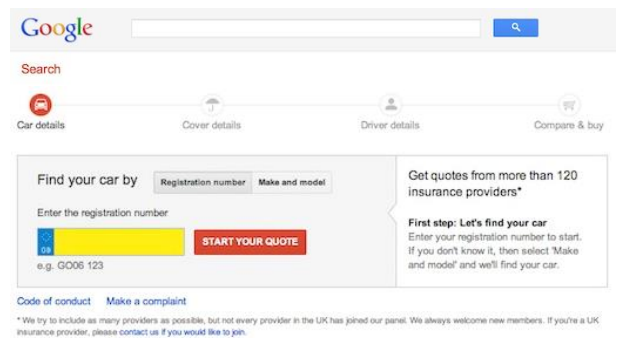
Google

Search

Car details

Cover details

Driver details

Compare & buy

Find your car by

Registration number

Make and model

Enter the registration number

GB

START YOUR QUOTE

e.g. GO06 123

Get quotes from more than 120 insurance providers*

First step: Let's find your car

Enter your registration number to start. If you don't know it, then select 'Make and model' and we'll find your car.

Code of conduct

Make a complaint

* We try to include as many providers as possible, but not every provider in the UK has joined our panel. We always welcome new members. If you're a UK insurance provider, please contact us if you would like to join.